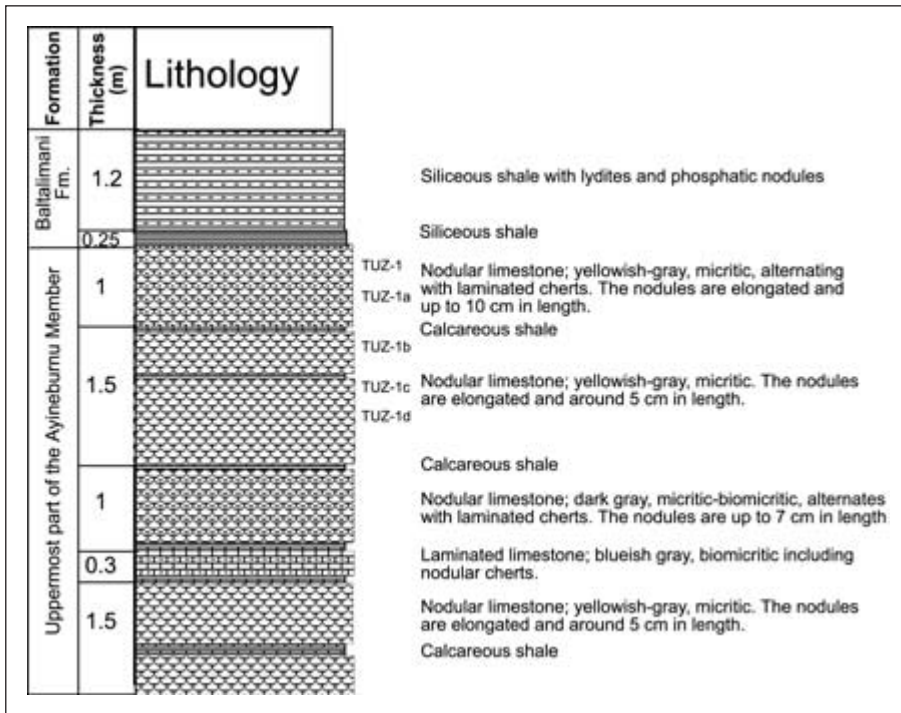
| Formation | Thickness (m) | Lithology |
|---|---|---|
| Baltalimani Fm. | 1.2 | |
| | 0.25 | |
| Uppermost part of the Ayineburnu Member | 1 | |
| | 1.5 | |
| | 1 | |
| | 0.3 | |
| | 1.5 | |

Siliceous shale with lydites and phosphatic nodules

Siliceous shale

TUZ-1

TUZ-1a

Nodular limestone; yellowish-gray, micritic, alternating with laminated cherts. The nodules are elongated and up to 10 cm in length.

Calcareous shale

TUZ-1b

TUZ-1c

TUZ-1d

Nodular limestone; yellowish-gray, micritic. The nodules are elongated and around 5 cm in length.

Calcareous shale

Nodular limestone; dark gray, micritic-biomicritic, alternates with laminated cherts. The nodules are up to 7 cm in length

Laminated limestone; blueish gray, biomicritic including nodular cherts.

Nodular limestone; yellowish-gray, micritic. The nodules are elongated and around 5 cm in length.

Calcareous shale